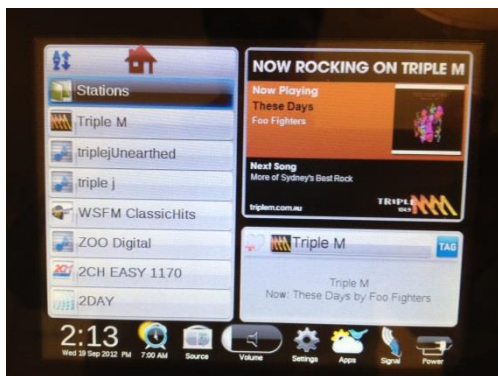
Stations
Triple M
triplejUnearthed
triple j
WSFM ClassicHits
ZOO Digital
2CH EASY 1170
2DAY

NOW ROCKING ON TRIPLE M
Now Playing
These Days
Foo Fighters
Next Song
More of Sydney's Best Rock
triplem.com.au
TRIPLE M

Triple M
TAG
Triple M
Now: These Days by Foo Fighters

2:13 PM
Wed 19 Sep 2012
7:00 AM
Source
Volume
Settings
Apps
Signal
Power